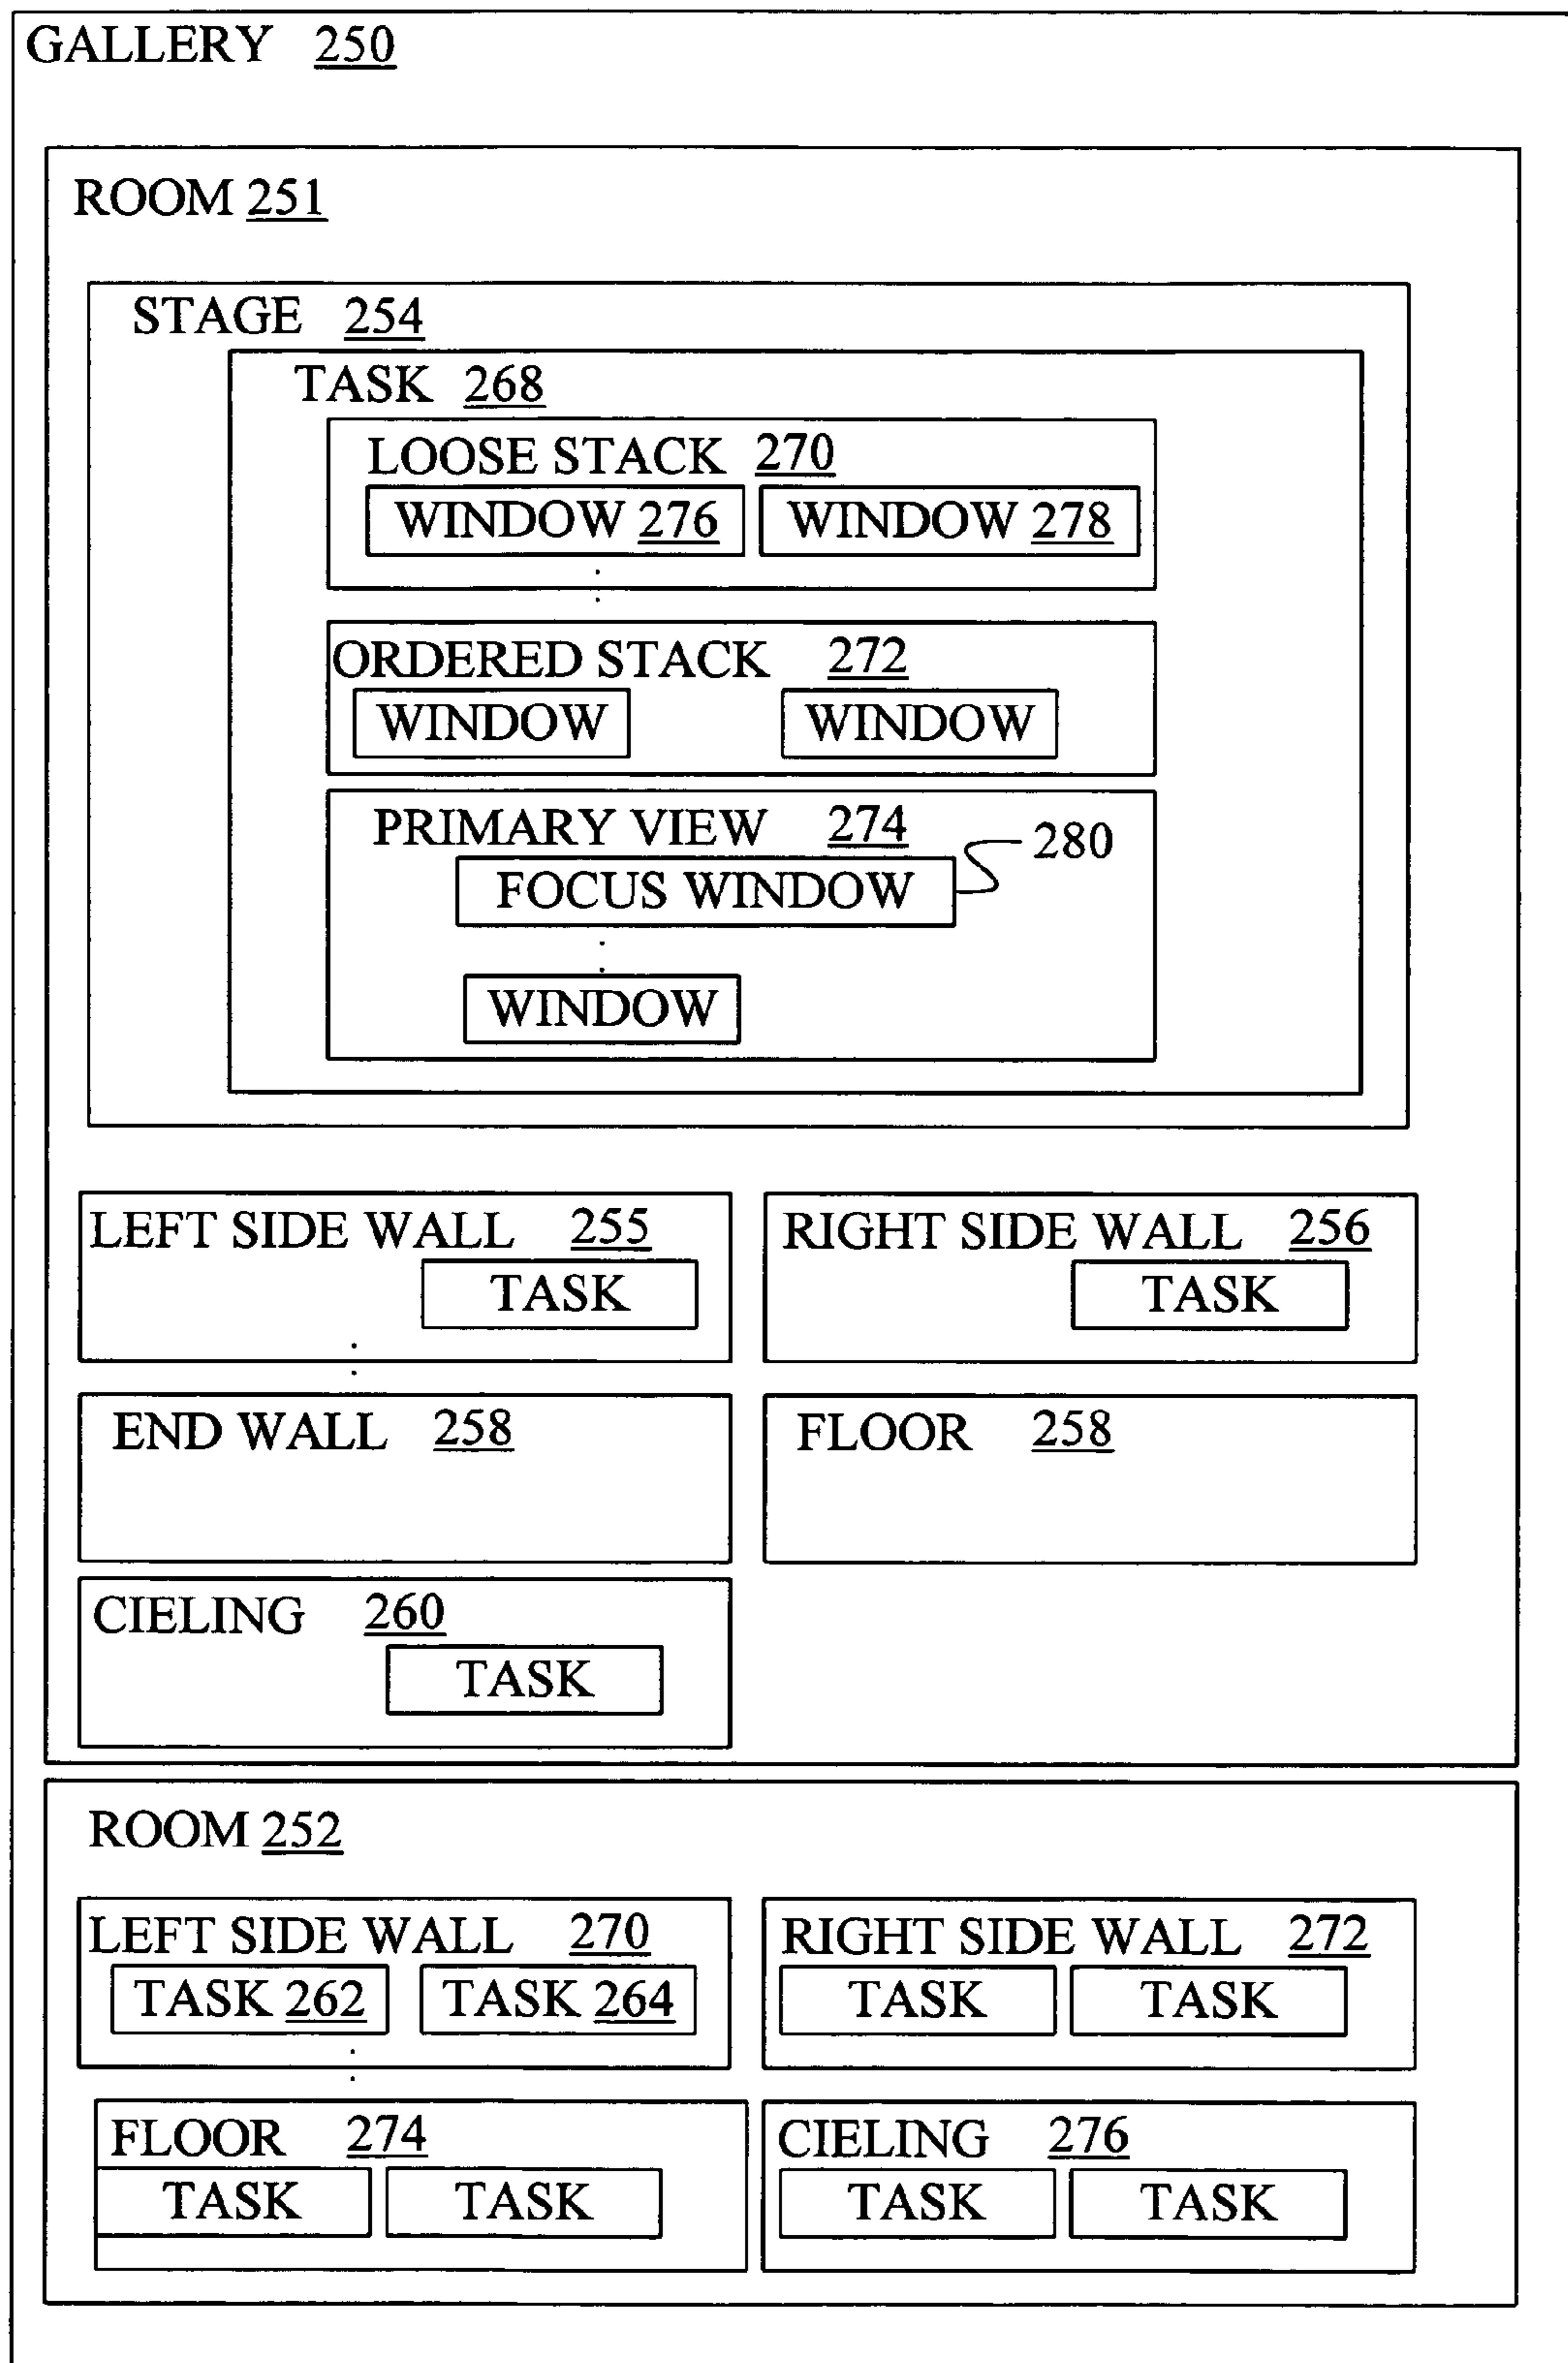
GALLERY 250

ROOM 251

STAGE 254

TASK 268

LOOSE STACK 270

WINDOW 276

WINDOW 278

ORDERED STACK 272

WINDOW

WINDOW

PRIMARY VIEW 274

FOCUS WINDOW

280

WINDOW

LEFT SIDE WALL 255

TASK

RIGHT SIDE WALL 256

TASK

END WALL 258

FLOOR 258

CIELING 260

TASK

ROOM 252

LEFT SIDE WALL 270

TASK 262

TASK 264

RIGHT SIDE WALL 272

TASK

TASK

FLOOR 274

TASK

TASK

CIELING 276

TASK

TASK